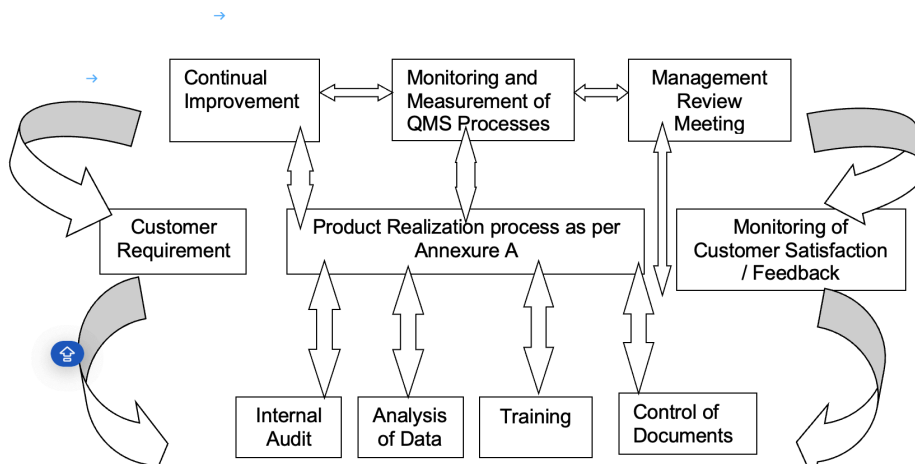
→

→

Continual Improvement

Monitoring and Measurement of QMS Processes

Management Review Meeting

Customer Requirement

Product Realization process as per Annexure A

Monitoring of Customer Satisfaction / Feedback

Internal Audit

Analysis of Data

Training

Control of Documents